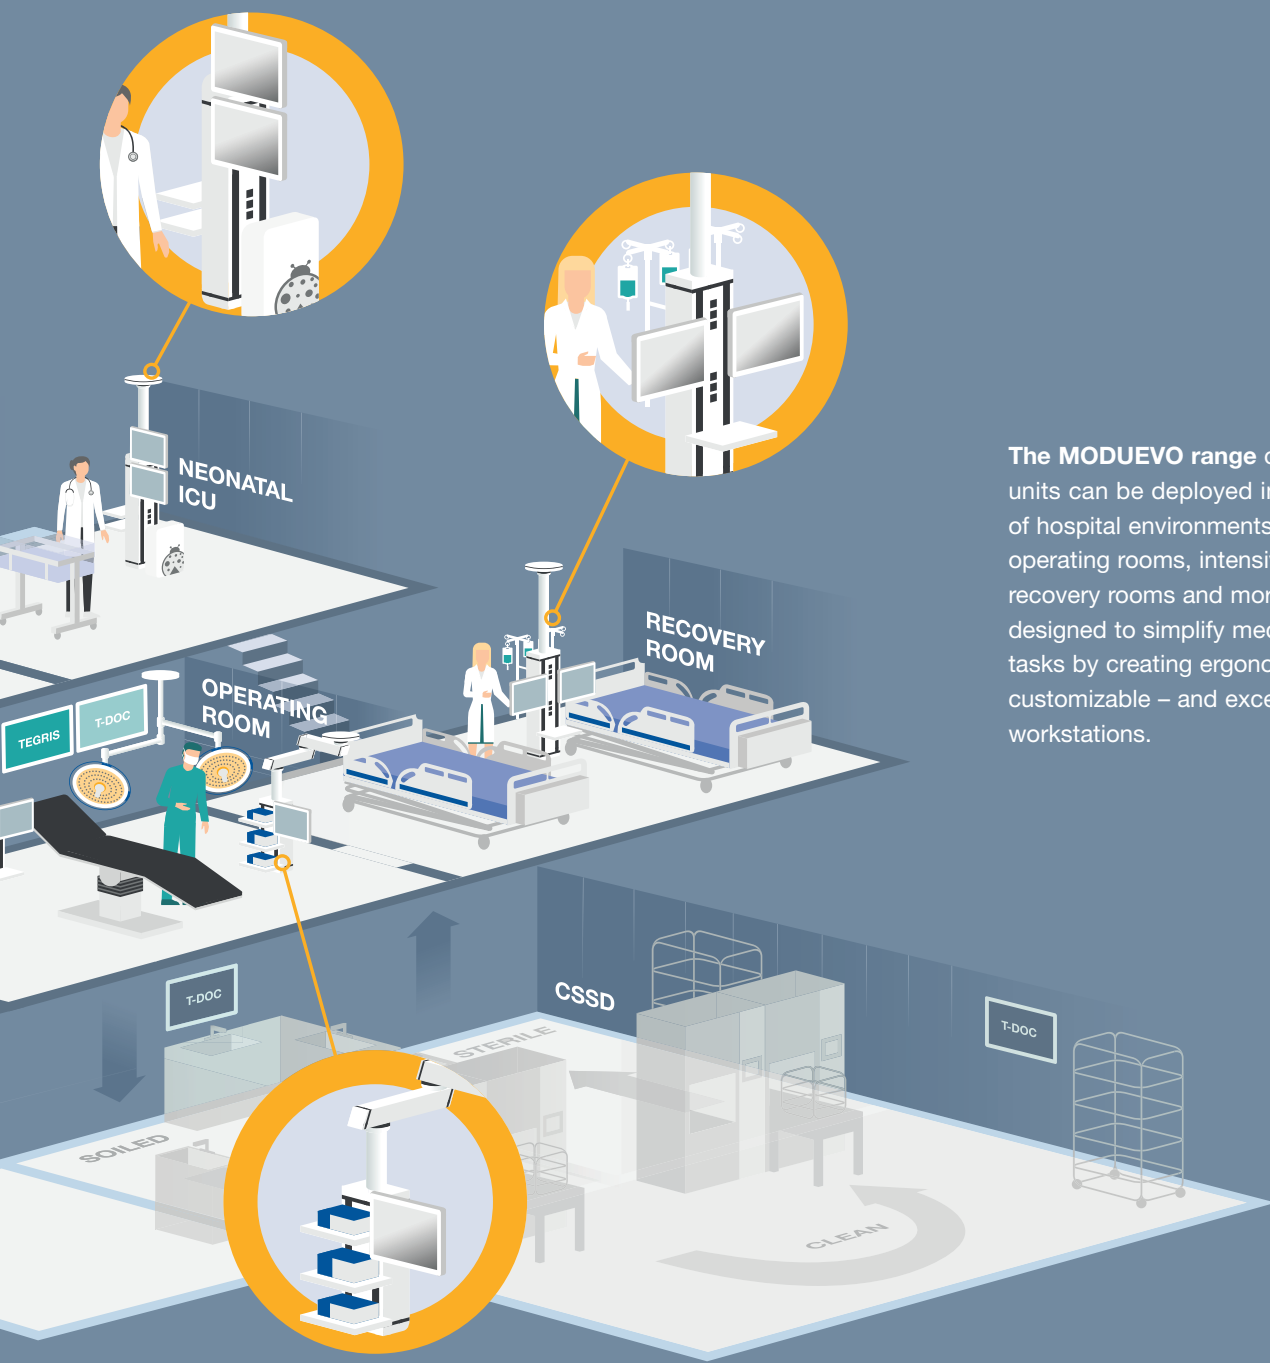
NEONATAL ICU

RECOVERY ROOM

TEGRIS

T-DOC

OPERATING ROOM

The MODUEVO range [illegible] units can be deployed i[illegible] of hospital environments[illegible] operating rooms, intensi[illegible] recovery rooms and mor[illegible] designed to simplify me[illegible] tasks by creating ergono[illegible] customizable – and exce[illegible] workstations.

T-DOC

CSSD

STERILE

T-DOC

SOILED

CLEAN